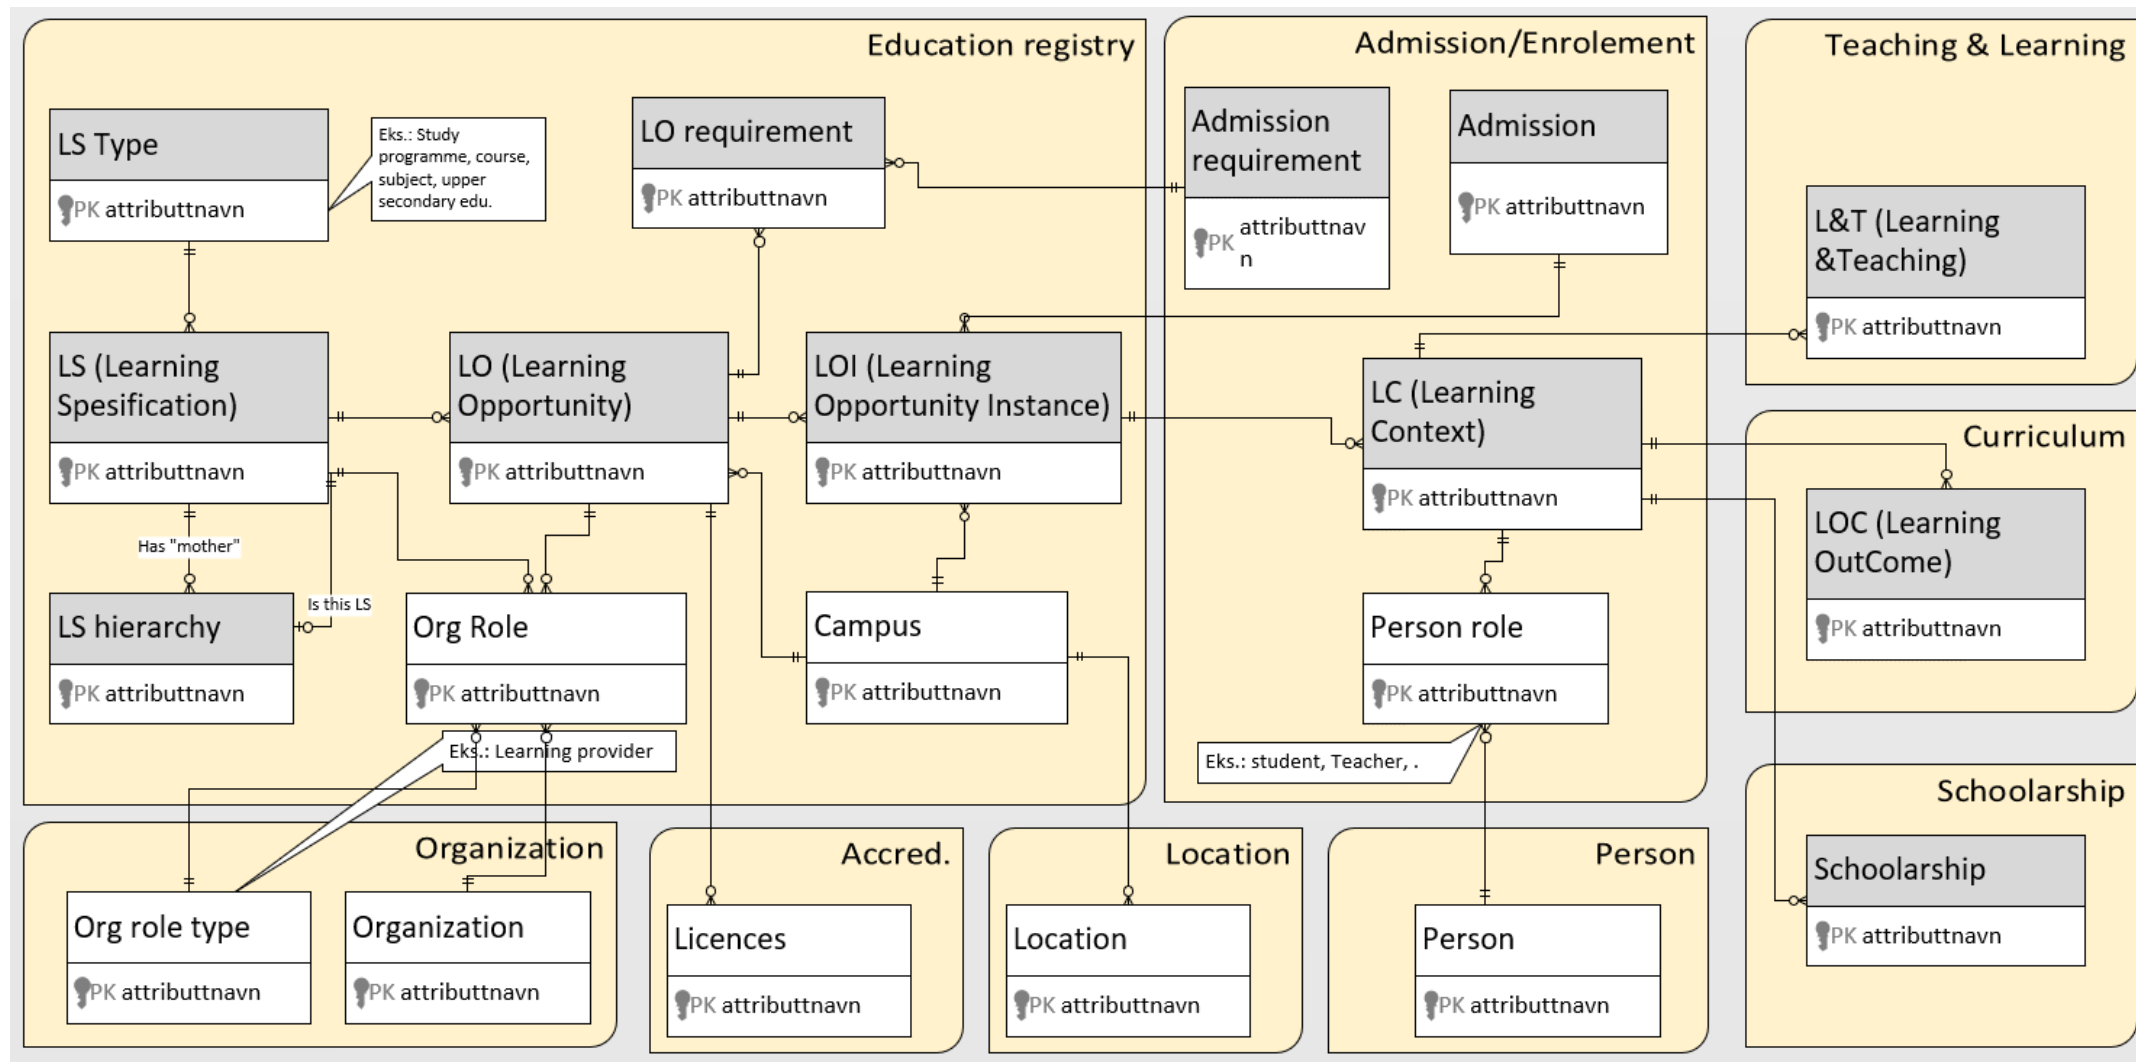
Education registry

LS Type
PK attributtnavn

Eks.: Study programme, course, subject, upper secondary edu.

LO requirement
PK attributtnavn

LS (Learning Spesification)
PK attributtnavn

LO (Learning Opportunity)
PK attributtnavn

LOI (Learning Opportunity Instance)
PK attributtnavn

Has "mother"

Is this LS

LS hierarchy
PK attributtnavn

Org Role
PK attributtnavn

Campus
PK attributtnavn

Eks.: Learning provider

Admission/Enrolement

Admission requirement
PK attributtnav n

Admission
PK attributtnavn

LC (Learning Context)
PK attributtnavn

Person role
PK attributtnavn

Eks.: student, Teacher, .

Teaching & Learning

L&T (Learning &Teaching)
PK attributtnavn

Curriculum

LOC (Learning OutCome)
PK attributtnavn

Schoolarship

Schoolarship
PK attributtnavn

Organization

Org role type
PK attributtnavn

Organization
PK attributtnavn

Accred.

Licences
PK attributtnavn

Location

Location
PK attributtnavn

Person

Person
PK attributtnavn